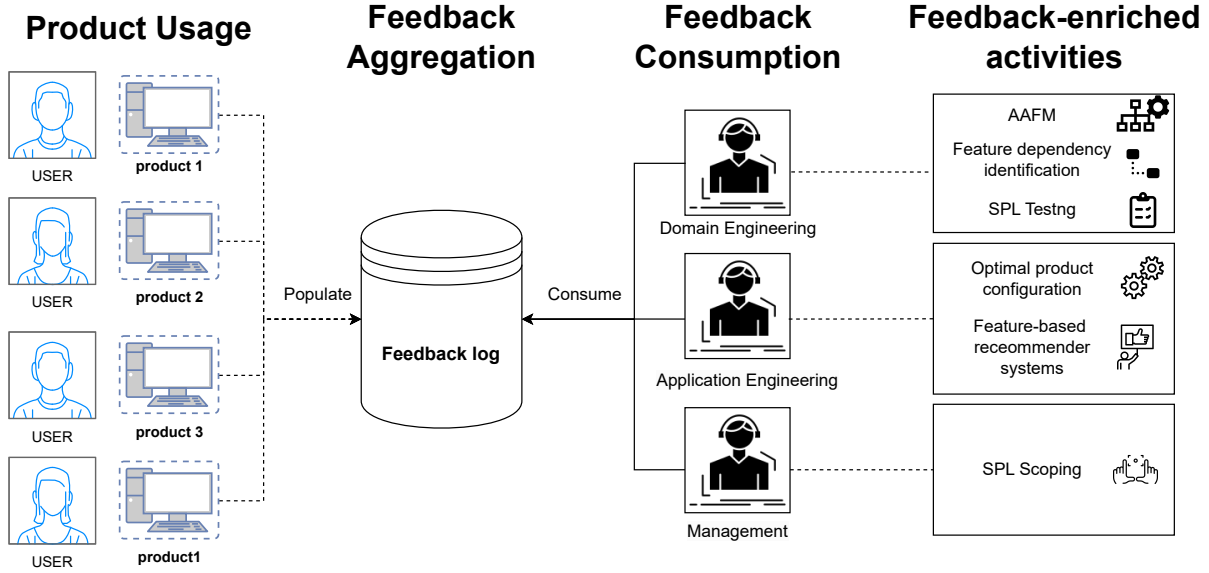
Product Usage

Feedback Aggregation

Feedback Consumption

Feedback-enriched activities

USER

product 1

USER

product 2

USER

product 3

USER

product1

Populate

Feedback log

Consume

Domain Engineering

Application Engineering

Management

AAFM

Feature dependency identification

SPL Testng

Optimal product configuration

Feature-based receommender systems

SPL Scoping